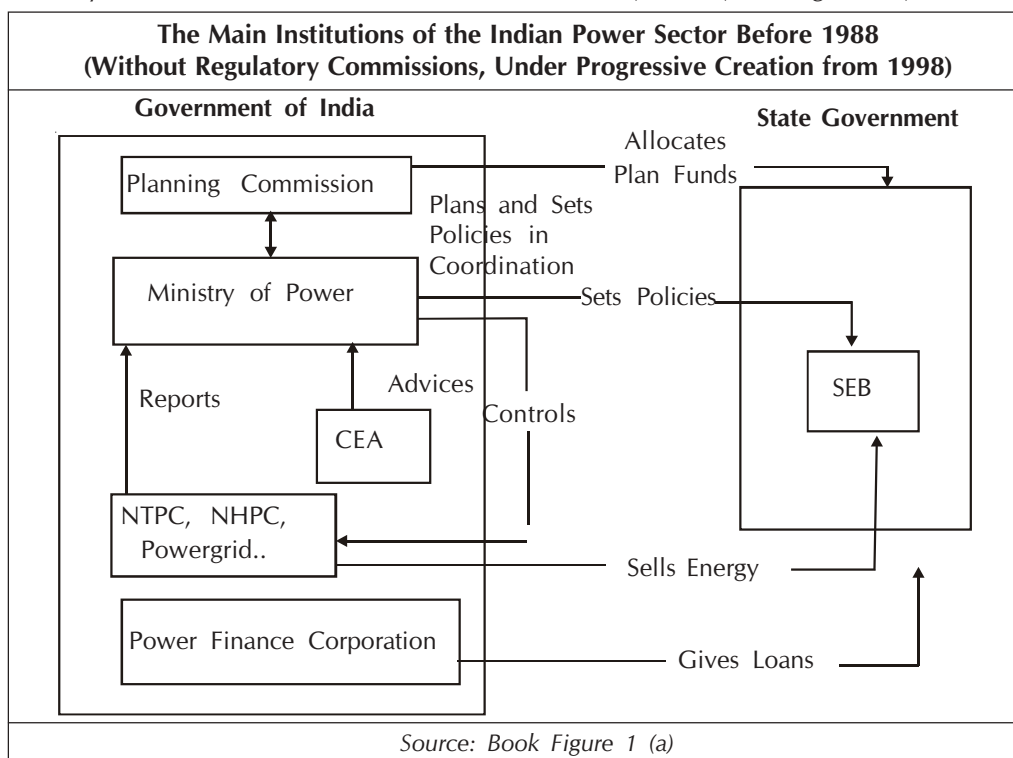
The Main Institutions of the Indian Power Sector Before 1988
(Without Regulatory Commissions, Under Progressive Creation from 1998)

Government of India

State Government

Allocates Plan Funds

Planning Commission

Plans and Sets Policies in Coordination

Ministry of Power

Sets Policies

SEB

Advices

Reports

Controls

CEA

NTPC, NHPC, Powergrid..

Sells Energy

Power Finance Corporation

Gives Loans

Source: Book Figure 1 (a)